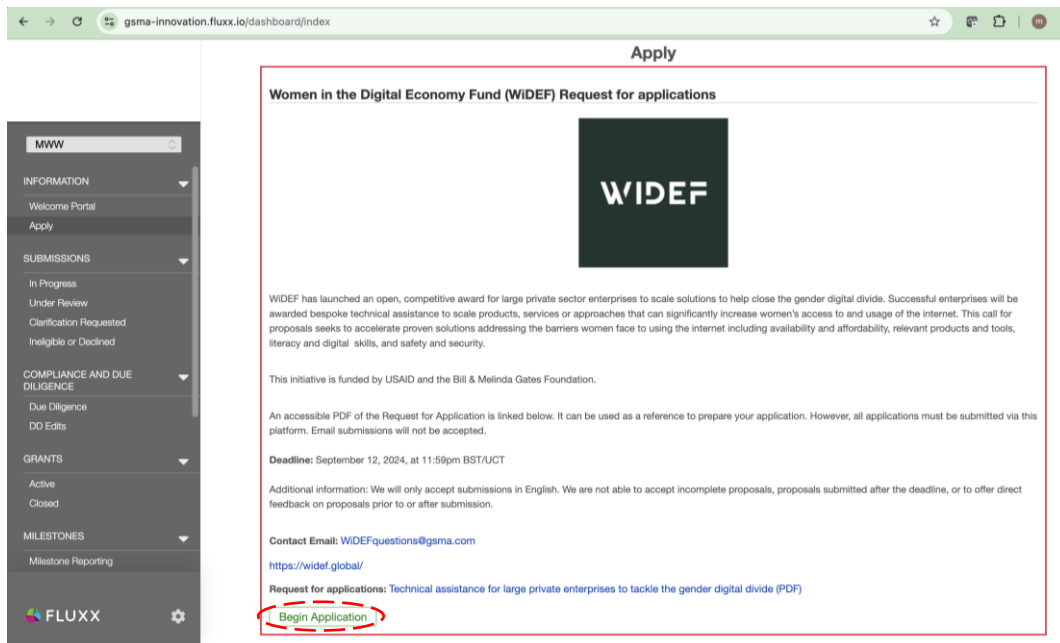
gsma-innovation.fluxx.io/dashboard/index

m

MWW

INFORMATION
Welcome Portal
Apply

SUBMISSIONS
In Progress
Under Review
Clarification Requested
Ineligible or Declined

COMPLIANCE AND DUE DILIGENCE
Due Diligence
DD Edits

GRANTS
Active
Closed

MILESTONES
Milestone Reporting

FLUXX

Apply

Women in the Digital Economy Fund (WiDEF) Request for applications

WiDEF

WiDEF has launched an open, competitive award for large private sector enterprises to scale solutions to help close the gender digital divide. Successful enterprises will be awarded bespoke technical assistance to scale products, services or approaches that can significantly increase women's access to and usage of the internet. This call for proposals seeks to accelerate proven solutions addressing the barriers women face to using the internet including availability and affordability, relevant products and tools, literacy and digital skills, and safety and security.

This initiative is funded by USAID and the Bill & Melinda Gates Foundation.

An accessible PDF of the Request for Application is linked below. It can be used as a reference to prepare your application. However, all applications must be submitted via this platform. Email submissions will not be accepted.

Deadline: September 12, 2024, at 11:59pm BST/UCT

Additional information: We will only accept submissions in English. We are not able to accept incomplete proposals, proposals submitted after the deadline, or to offer direct feedback on proposals prior to or after submission.

Contact Email: WiDEFquestions@gsma.com

https://widef.global/

Request for applications: Technical assistance for large private enterprises to tackle the gender digital divide (PDF)

Begin Application